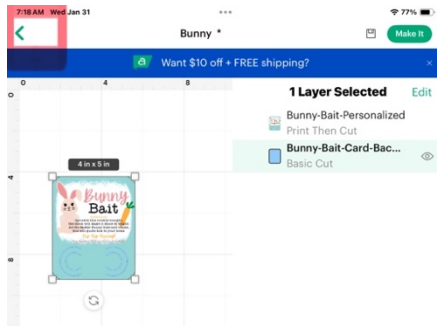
7:18 AM Wed Jan 31

77%

Bunny *

Make It

Want $10 off + FREE shipping?

0 4 8

0

4

8

4 in x 5 in

Bunny Bait

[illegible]

1 Layer Selected

Edit

Bunny-Bait-Personalized

Print Then Cut

Bunny-Bait-Card-Bac...

Basic Cut